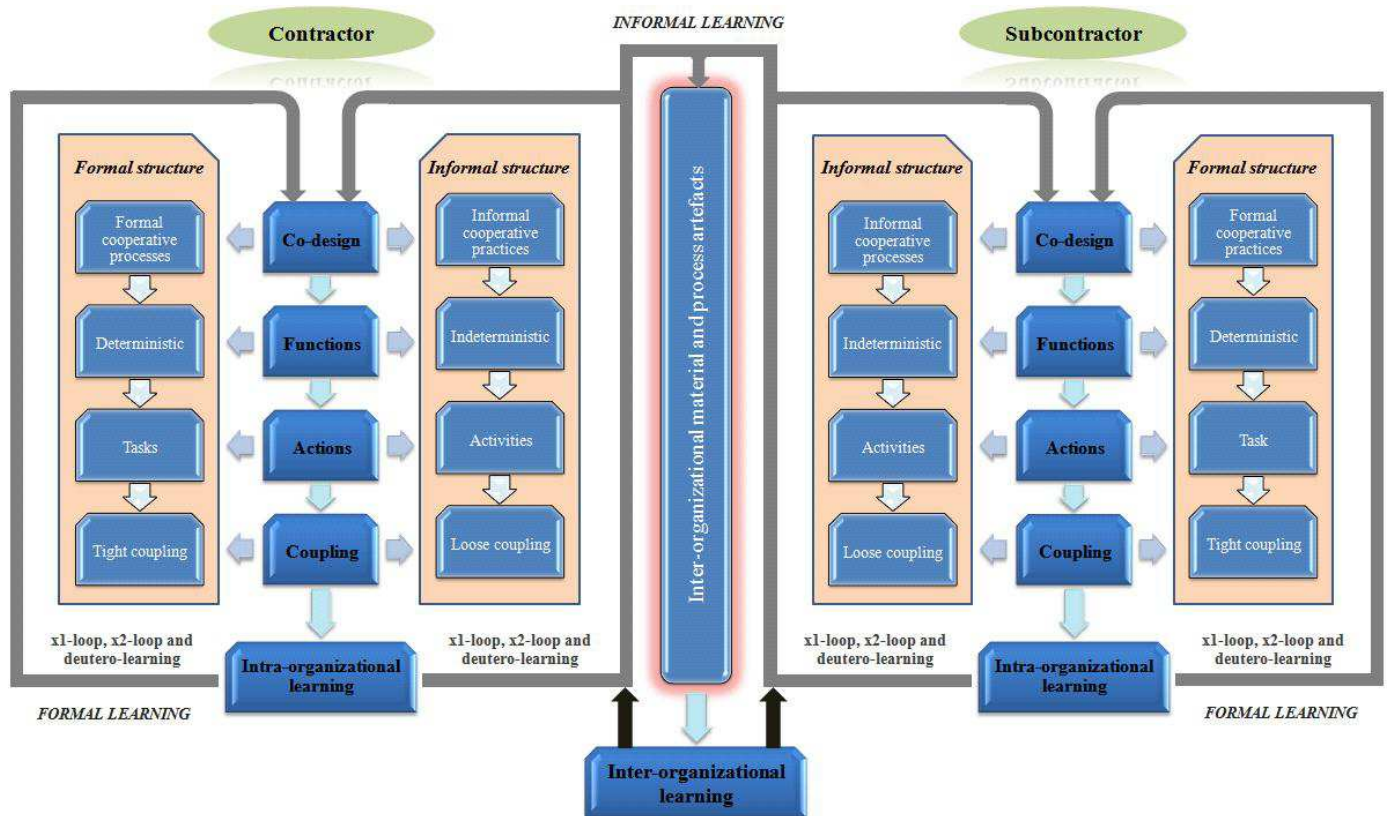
Contractor

INFORMAL LEARNING

Subcontractor

Formal structure

Formal cooperative processes

Deterministic

Tasks

Tight coupling

Co-design

Functions

Actions

Coupling

Informal structure

Informal cooperative practices

Indeterministic

Activities

Loose coupling

x1-loop, x2-loop and deutero-learning

Intra-organizational learning

x1-loop, x2-loop and deutero-learning

Inter-organizational material and process artefacts

Informal structure

Informal cooperative processes

Indeterministic

Activities

Loose coupling

Co-design

Functions

Actions

Coupling

Formal structure

Formal cooperative practices

Deterministic

Task

Tight coupling

x1-loop, x2-loop and deutero-learning

Intra-organizational learning

x1-loop, x2-loop and deutero-learning

FORMAL LEARNING

FORMAL LEARNING

Inter-organizational learning